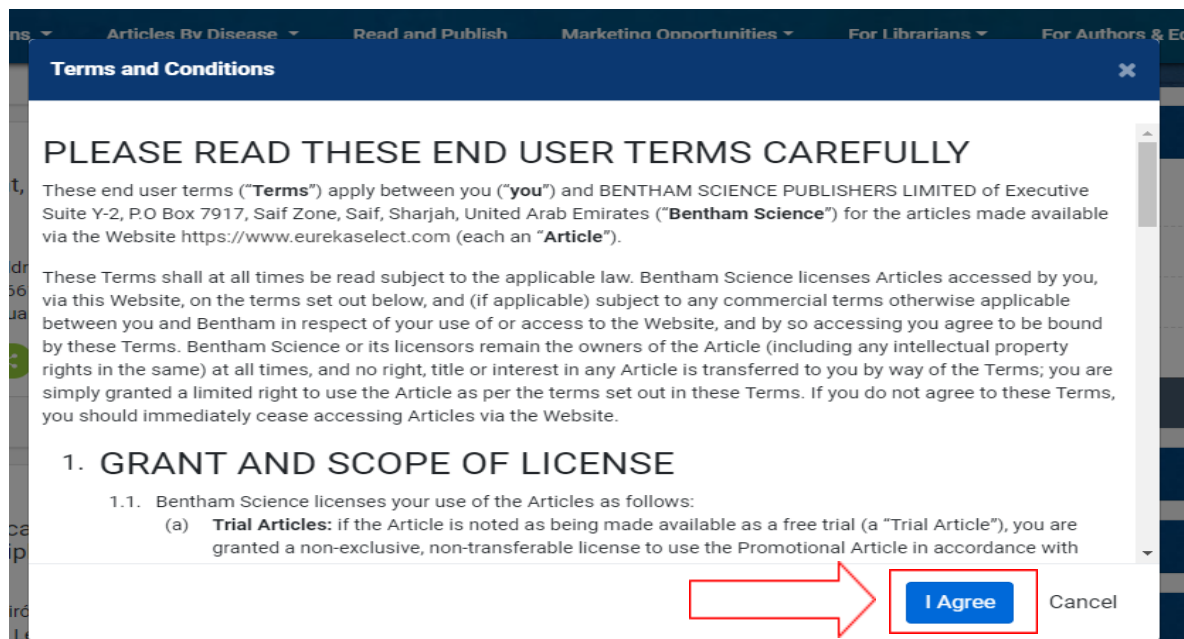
ns. ▾ Articles By Disease ▾ Read and Publish Marketing Opportunities ▾ For Librarians ▾ For Authors & Ed

Terms and Conditions

✖

PLEASE READ THESE END USER TERMS CAREFULLY

These end user terms ("**Terms**") apply between you ("**you**") and BENTHAM SCIENCE PUBLISHERS LIMITED of Executive Suite Y-2, P.O Box 7917, Saif Zone, Saif, Sharjah, United Arab Emirates ("**Bentham Science**") for the articles made available via the Website https://www.eurekaselect.com (each an "**Article**").

These Terms shall at all times be read subject to the applicable law. Bentham Science licenses Articles accessed by you, via this Website, on the terms set out below, and (if applicable) subject to any commercial terms otherwise applicable between you and Bentham in respect of your use of or access to the Website, and by so accessing you agree to be bound by these Terms. Bentham Science or its licensors remain the owners of the Article (including any intellectual property rights in the same) at all times, and no right, title or interest in any Article is transferred to you by way of the Terms; you are simply granted a limited right to use the Article as per the terms set out in these Terms. If you do not agree to these Terms, you should immediately cease accessing Articles via the Website.

1. GRANT AND SCOPE OF LICENSE

1.1. Bentham Science licenses your use of the Articles as follows:

(a) **Trial Articles:** if the Article is noted as being made available as a free trial (a "Trial Article"), you are granted a non-exclusive, non-transferable license to use the Promotional Article in accordance with

I Agree

Cancel